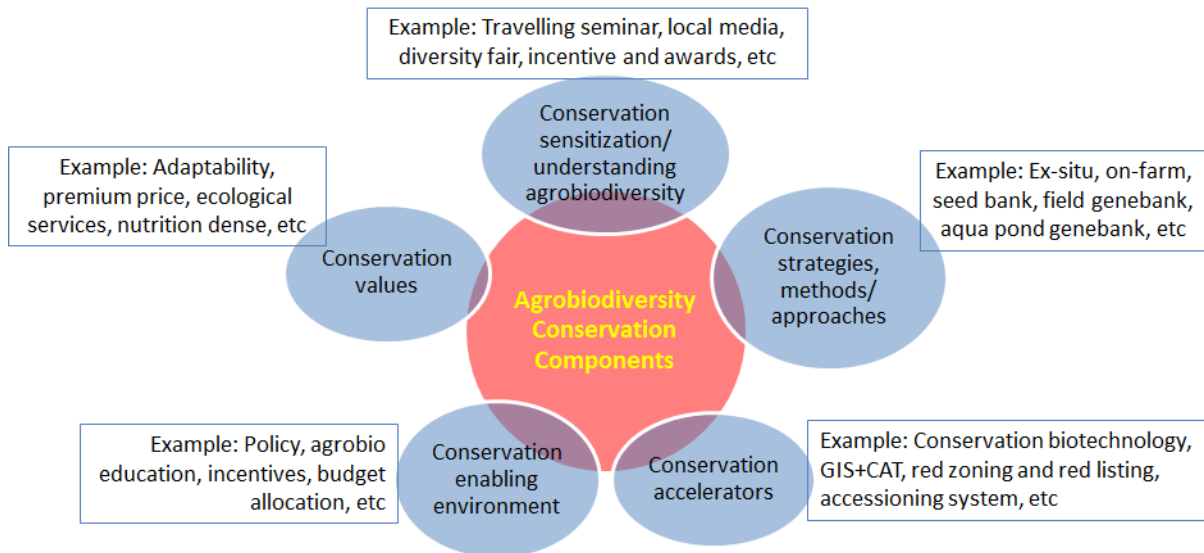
Example: Travelling seminar, local media, diversity fair, incentive and awards, etc

Conservation sensitization/ understanding agrobiodiversity

Example: Adaptability, premium price, ecological services, nutrition dense, etc

Example: Ex-situ, on-farm, seed bank, field genebank, aqua pond genebank, etc

Conservation values

Agrobiodiversity Conservation Components

Conservation strategies, methods/ approaches

Example: Policy, agrobio education, incentives, budget allocation, etc

Conservation enabling environment

Conservation accelerators

Example: Conservation biotechnology, GIS+CAT, red zoning and red listing, accessioning system, etc